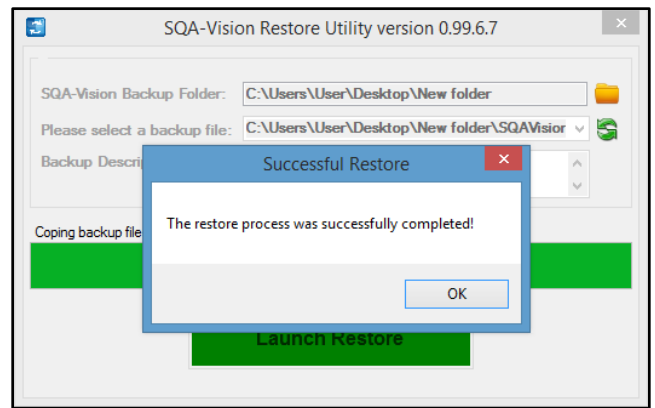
SQA-Vision Restore Utility version 0.99.6.7

SQA-Vision Backup Folder: C:\Users\User\Desktop\New folder

Please select a backup file: C:\Users\User\Desktop\New folder\SQAVisior

Backup Descrip

Coping backup file

Successful Restore

The restore process was successfully completed!

OK

Launch Restore